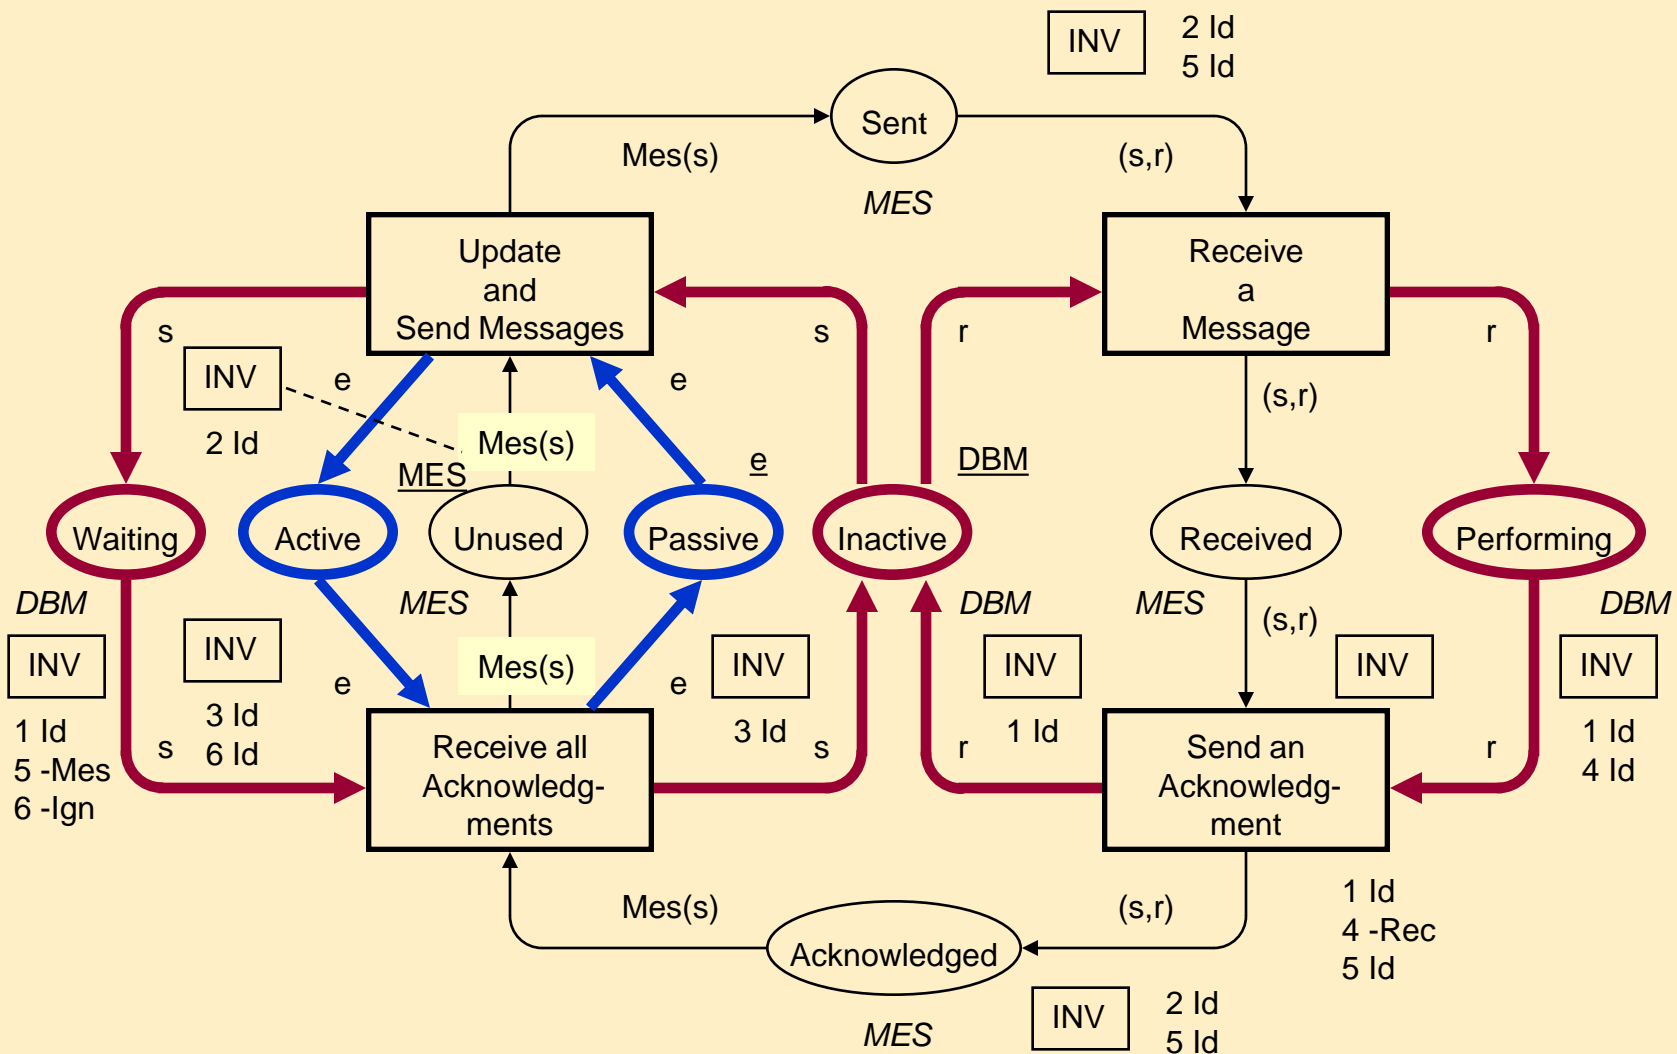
INV 2 Id
5 Id

Sent

Mes(s)

(s,r)

MES

Update and Send Messages

Receive a Message

s

INV

e

s

r

r

2 Id

Mes(s)

e

(s,r)

MES

e

DBM

Waiting

Active

Unused

Passive

Inactive

Received

Performing

DBM

MES

DBM

MES

(s,r)

DBM

INV

INV

INV

INV

INV

INV

Mes(s)

e

e

1 Id
5 -Mes
6 -Ign

3 Id
6 Id

3 Id

1 Id

1 Id
4 Id

s

s

r

r

Receive all Acknowledgments

Send an Acknowledgment

Mes(s)

(s,r)

1 Id
4 -Rec
5 Id

Acknowledged

INV 2 Id
5 Id

MES